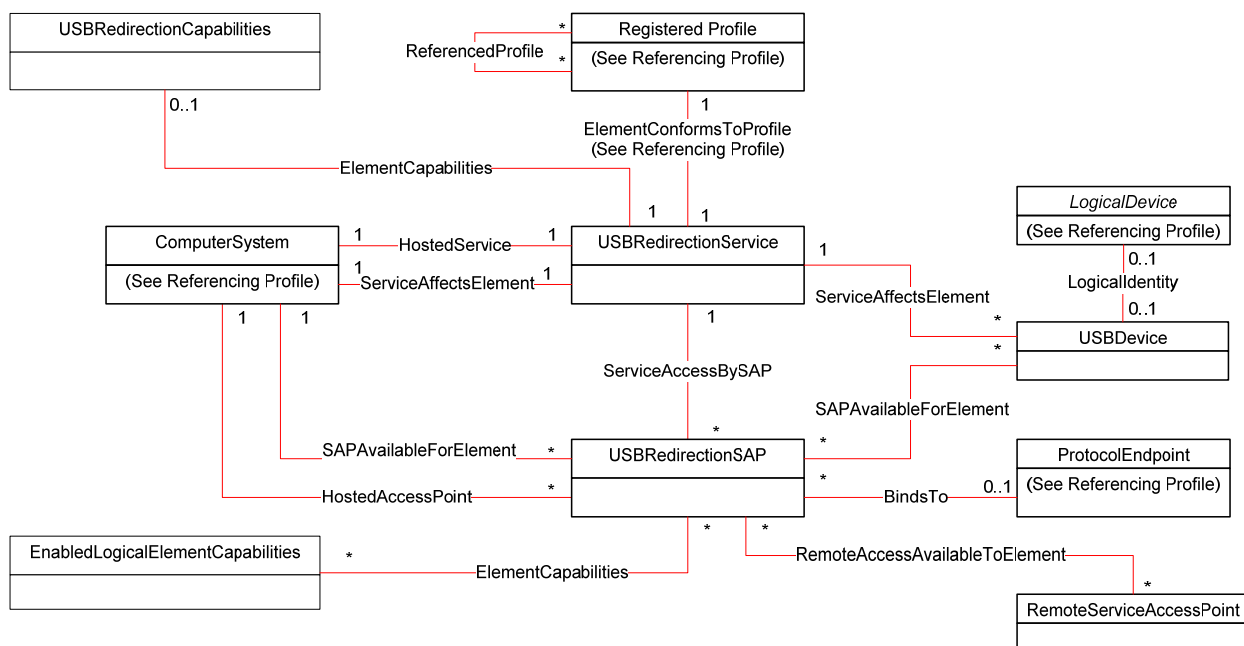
USBRedirectionCapabilities

Registered Profile

(See Referencing Profile)

ReferencedProfile

*

*

0..1

1

ElementConformsToProfile (See Referencing Profile)

ElementCapabilities

1

1

LogicalDevice

(See Referencing Profile)

ComputerSystem

(See Referencing Profile)

1

HostedService

1

USBRedirectionService

1

1

ServiceAffectsElement

1

1

0..1

LogicalIdentity

0..1

ServiceAffectsElement

1

1

1

*

USBDevice

*

ServiceAccessBySAP

SAPAvailableForElement

*

SAPAvailableForElement

*

USBRedirectionSAP

*

ProtocolEndpoint

*

HostedAccessPoint

*

BindsTo

0..1

(See Referencing Profile)

EnabledLogicalElementCapabilities

*

ElementCapabilities

*

*

RemoteAccessAvailableToElement

*

RemoteServiceAccessPoint